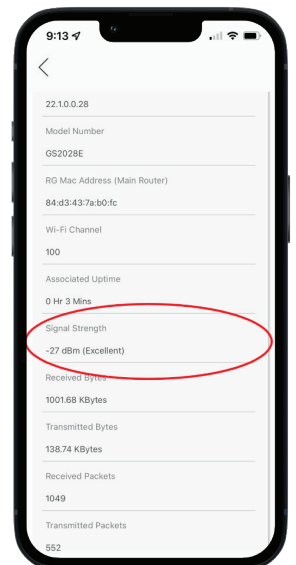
9:13

22.1.0.0.28

Model Number

GS2028E

RG Mac Address (Main Router)

84:d3:43:7a:b0:fc

Wi-Fi Channel

100

Associated Uptime

0 Hr 3 Mins

Signal Strength

-27 dBm (Excellent)

Received Bytes

1001.68 KBytes

Transmitted Bytes

138.74 KBytes

Received Packets

1049

Transmitted Packets

552